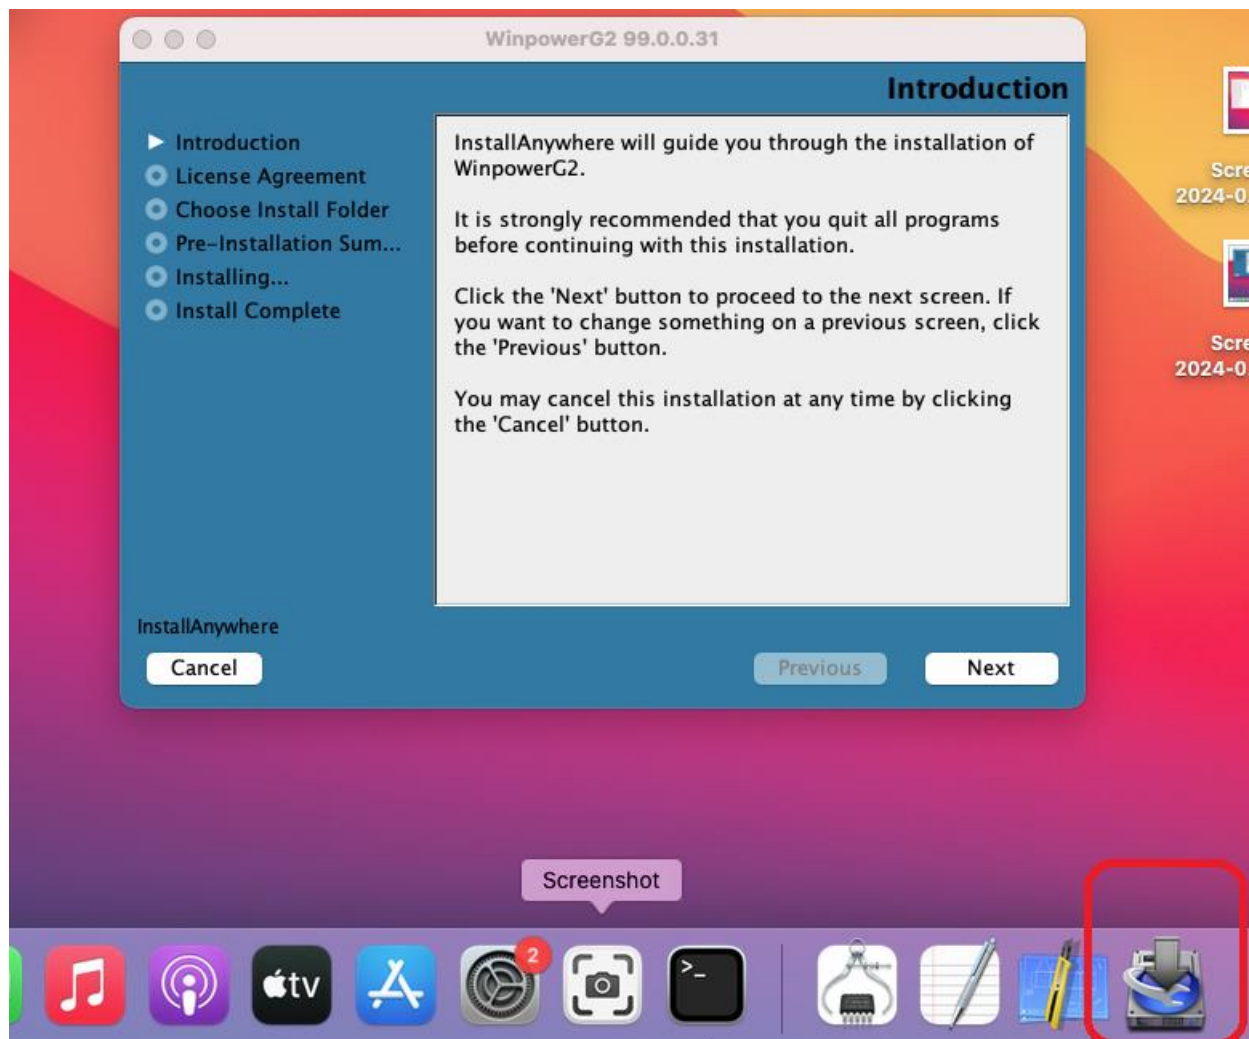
WinpowerG2 99.0.0.31

Introduction

Introduction
License Agreement
Choose Install Folder
Pre-Installation Sum...
Installing...
Install Complete

InstallAnywhere will guide you through the installation of WinpowerG2.

It is strongly recommended that you quit all programs before continuing with this installation.

Click the 'Next' button to proceed to the next screen. If you want to change something on a previous screen, click the 'Previous' button.

You may cancel this installation at any time by clicking the 'Cancel' button.

InstallAnywhere

Cancel

Previous

Next

Scre
2024-0

Scre
2024-0

Screenshot

tv

2

>_